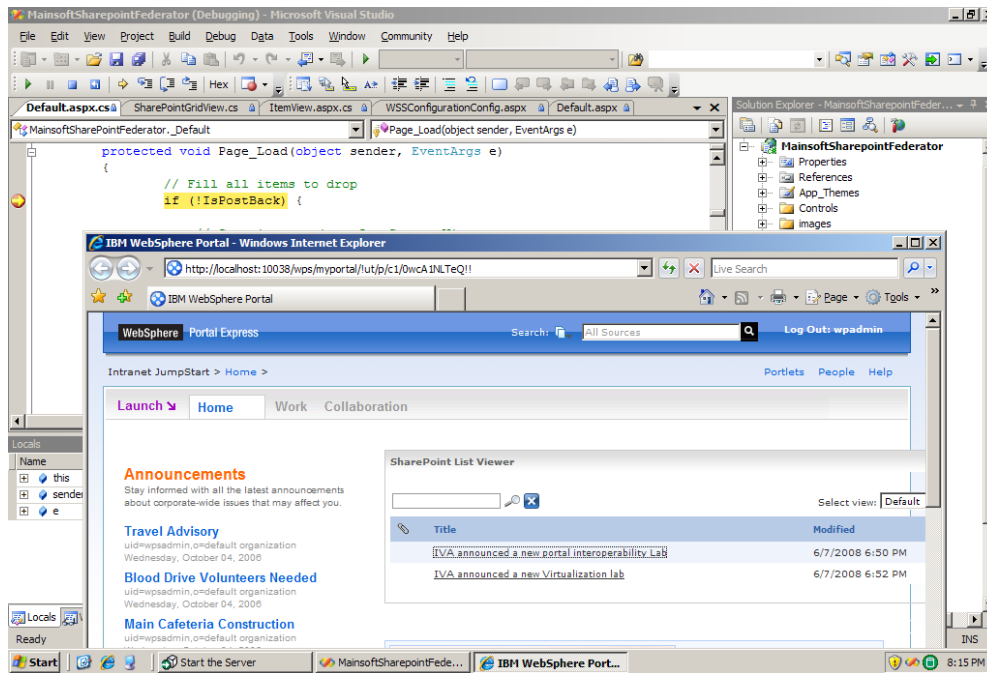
MainsoftSharepointFederator (Debugging) - Microsoft Visual Studio

File Edit View Project Build Debug Data Tools Window Community Help

Hex

Default.aspx.cs SharePointGridView.cs ItemView.aspx.cs WSSConfigurationConfig.aspx Default.aspx

MainsoftSharePointFederator._Default

Page_Load(object sender, EventArgs e)

protected void Page_Load(object sender, EventArgs e)
{
// Fill all items to drop
if (!IsPostBack) {

Solution Explorer - MainsoftSharepointFeder...

MainsoftSharepointFederator
Properties
References
App_Themes
Controls
images

Locals

Name
this
sender
e

Locals

Ready

INS

IBM WebSphere Portal - Windows Internet Explorer

http://localhost:10038/wps/myportal/!ut/p/c1/0wcA1NLTeQ!!

Live Search

IBM WebSphere Portal

Page Tools

WebSphere Portal Express

Search: All Sources

Log Out: wpadmin

Intranet JumpStart > Home >

Portlets People Help

Launch Home Work Collaboration

Announcements

Stay informed with all the latest announcements about corporate-wide issues that may affect you.

Travel Advisory
uid=wpsadmin,o=default organization
Wednesday, October 04, 2006

Blood Drive Volunteers Needed
uid=wpsadmin,o=default organization
Wednesday, October 04, 2006

Main Cafeteria Construction
uid=wpsadmin,o=default organization

SharePoint List Viewer

Select view: Default

| | Title | Modified |
|---|---|---|
| | IVA announced a new portal interoperability Lab | 6/7/2008 6:50 PM |
| | IVA announced a new Virtualization lab | 6/7/2008 6:52 PM |

Start

Start the Server

MainsoftSharepointFede...

IBM WebSphere Port...

8:15 PM